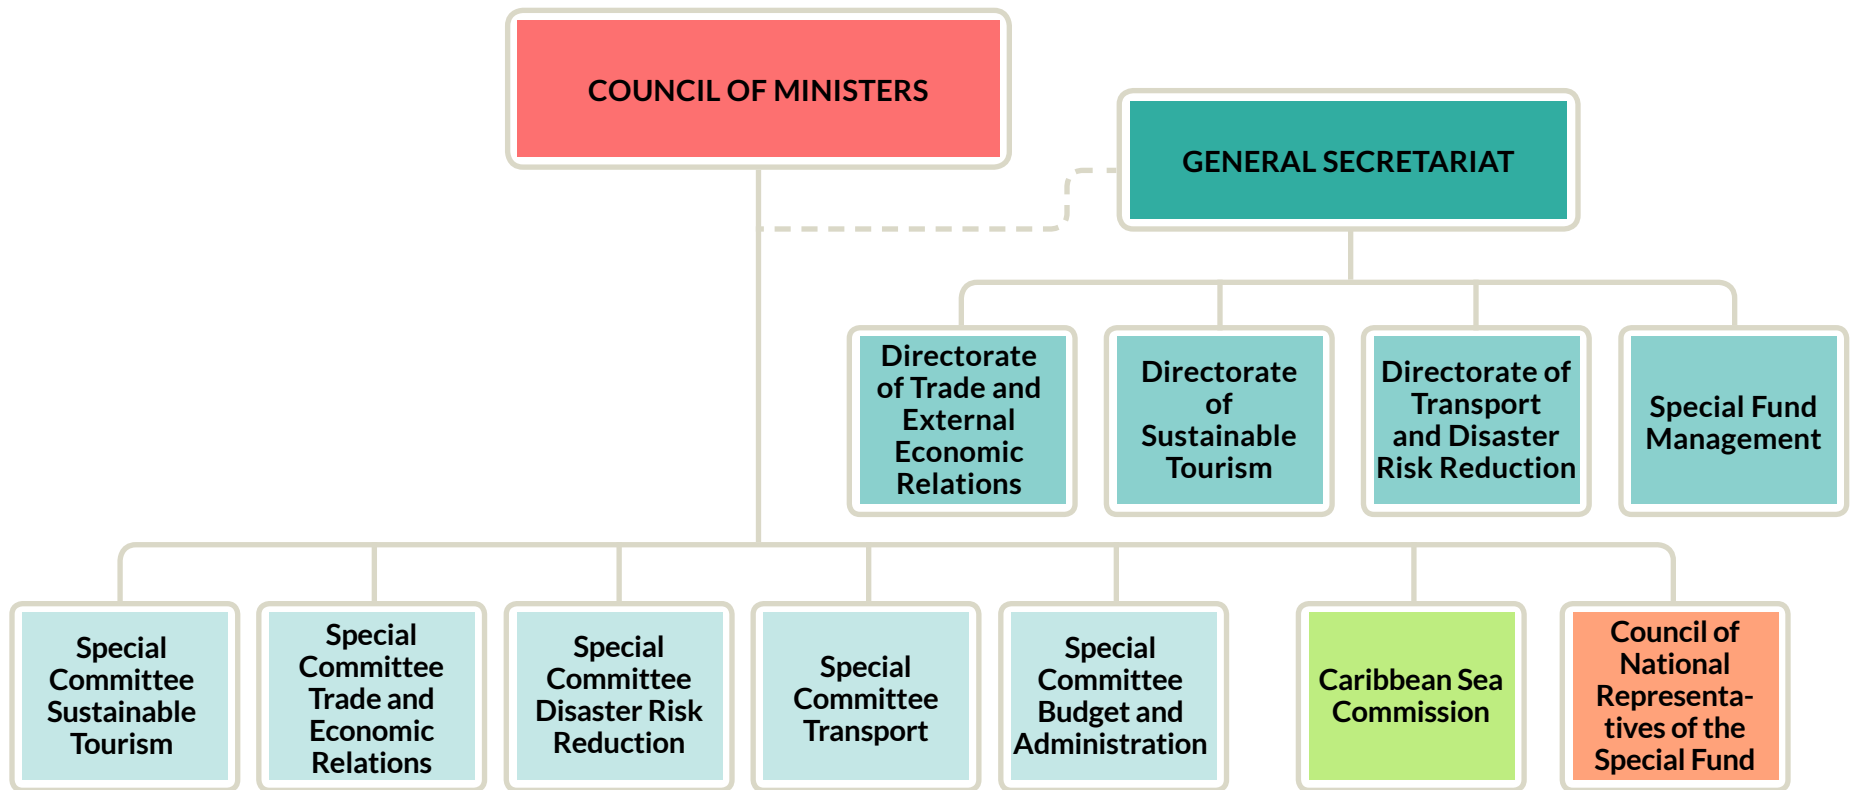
COUNCIL OF MINISTERS

GENERAL SECRETARIAT

Directorate of Trade and External Economic Relations

Directorate of Sustainable Tourism

Directorate of Transport and Disaster Risk Reduction

Special Fund Management

Special Committee Sustainable Tourism

Special Committee Trade and Economic Relations

Special Committee Disaster Risk Reduction

Special Committee Transport

Special Committee Budget and Administration

Caribbean Sea Commission

Council of National Representatives of the Special Fund